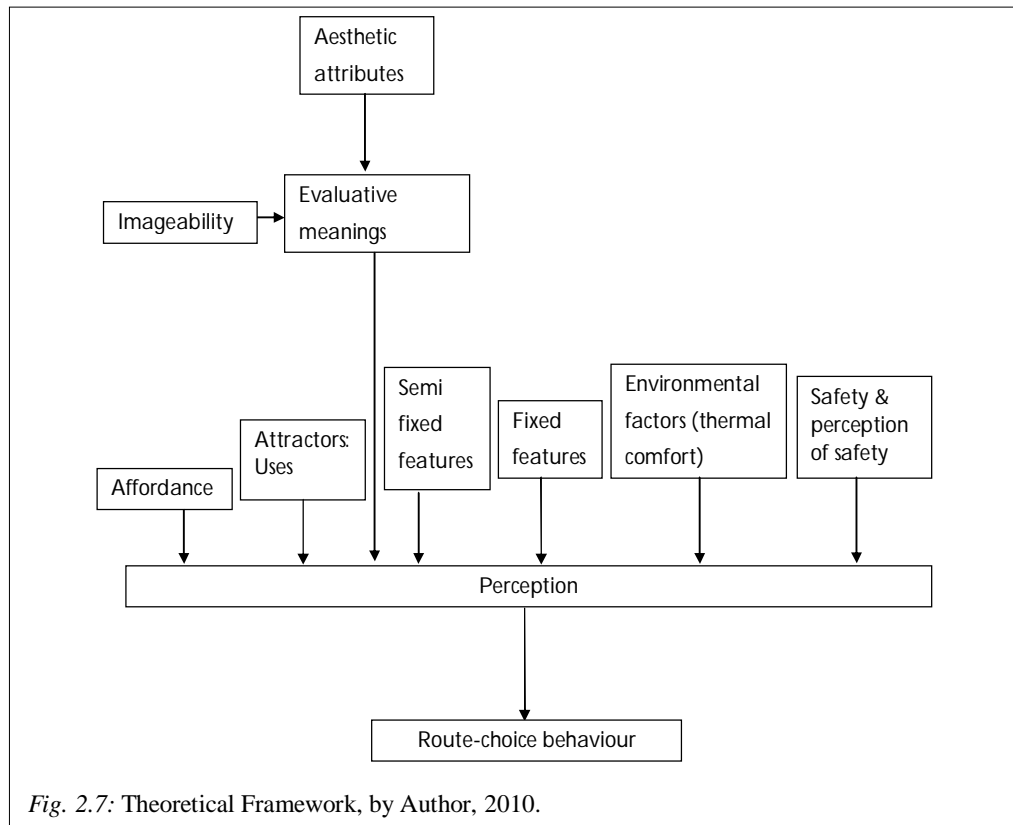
Aesthetic attributes

Imageability

Evaluative meanings

Affordance

Attractors: Uses

Semi fixed features

Fixed features

Environmental factors (thermal comfort)

Safety & perception of safety

Perception

Route-choice behaviour

*Fig. 2.7:* Theoretical Framework, by Author, 2010.